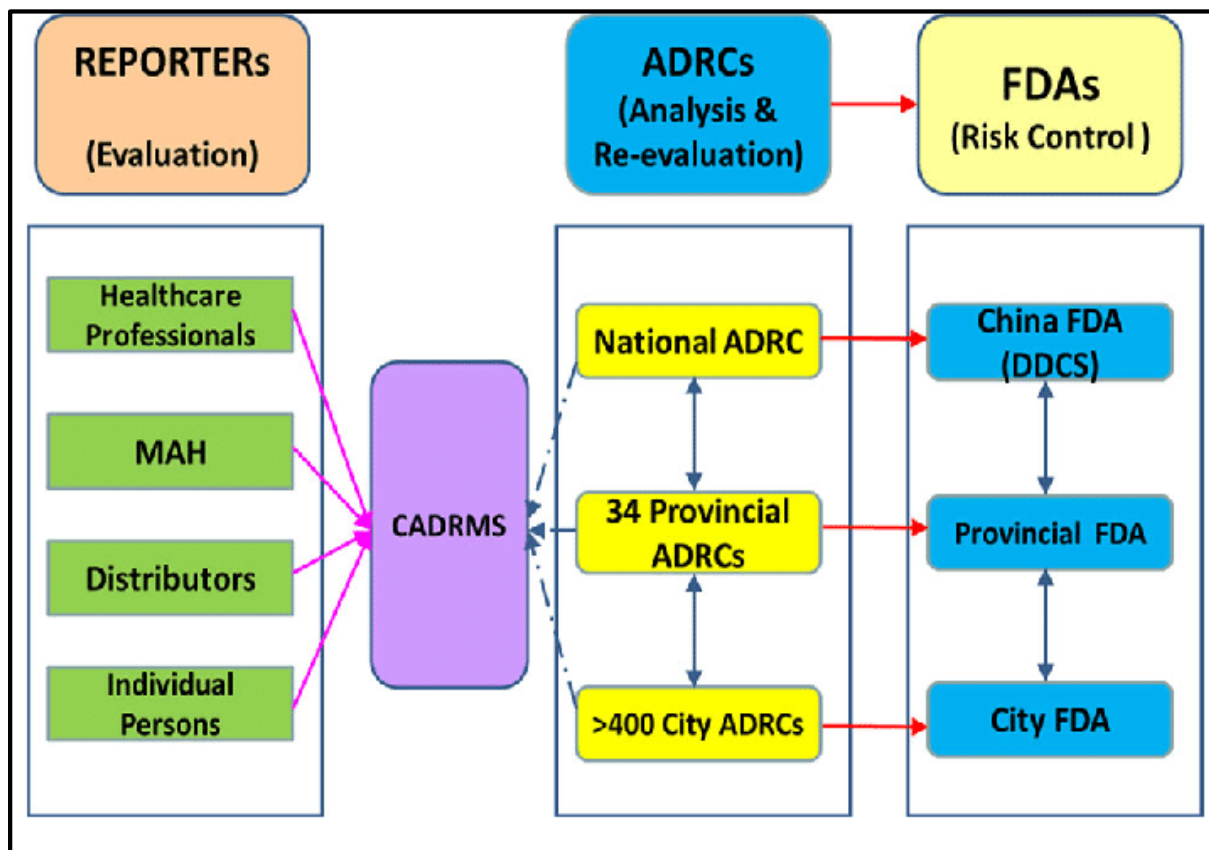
REPORTERs
(Evaluation)

ADRCs
(Analysis & Re-evaluation)

FDAs
(Risk Control )

Healthcare Professionals

MAH

Distributors

Individual Persons

CADRMS

National ADRC

34 Provincial ADRCs

>400 City ADRCs

China FDA (DDCS)

Provincial FDA

City FDA